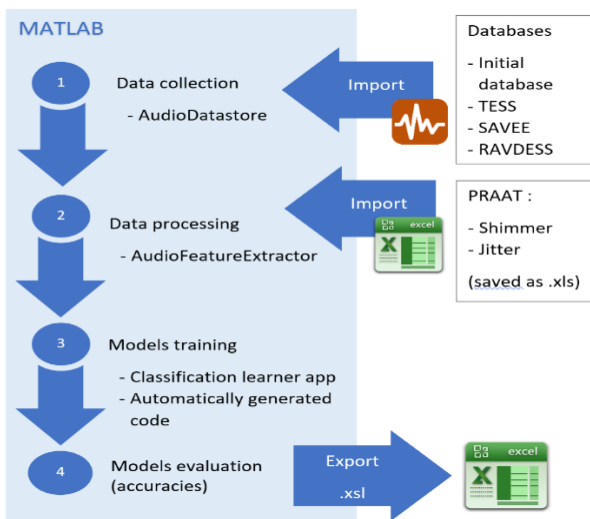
MATLAB

1 Data collection
- AudioDatastore

Import

Databases
- Initial database
- TESS
- SAVEE
- RAVDESS

2 Data processing
- AudioFeatureExtractor

Import

excel
X

PRAAT :
- Shimmer
- Jitter
(saved as .xls)

3 Models training
- Classification learner app
- Automatically generated code

4 Models evaluation (accuracies)

Export
.xsl

excel
X